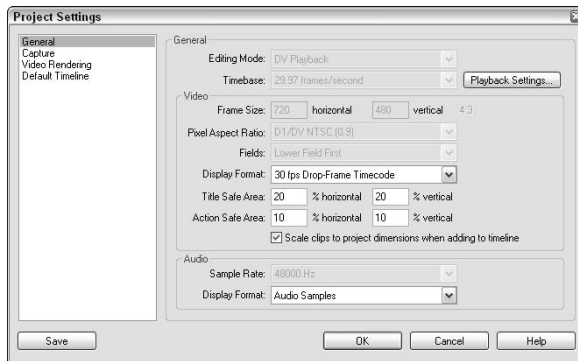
Project Settings

General
Capture
Video Rendering
Default Timeline

General
Editing Mode: DV Playback
Timebase: 29.97 frames/second
Playback Settings...

Video
Frame Size: 720 horizontal 480 vertical 4:3
Pixel Aspect Ratio: D1/DV NTSC (0.9)
Fields: Lower Field First
Display Format: 30 fps Drop-Frame Timecode
Title Safe Area: 20 % horizontal 20 % vertical
Action Safe Area: 10 % horizontal 10 % vertical
Scale clips to project dimensions when adding to timeline

Audio
Sample Rate: 48000 Hz
Display Format: Audio Samples

Save
OK
Cancel
Help